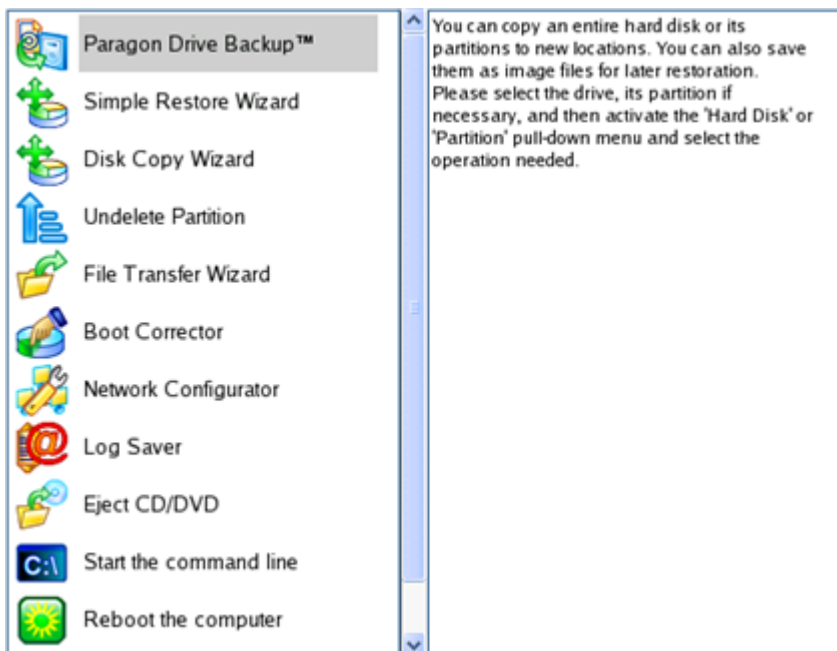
Paragon Drive Backup™
Simple Restore Wizard
Disk Copy Wizard
Undelete Partition
File Transfer Wizard
Boot Corrector
Network Configurator
Log Saver
Eject CD/DVD
C:\
Start the command line
Reboot the computer

You can copy an entire hard disk or its partitions to new locations. You can also save them as image files for later restoration. Please select the drive, its partition if necessary, and then activate the 'Hard Disk' or 'Partition' pull-down menu and select the operation needed.